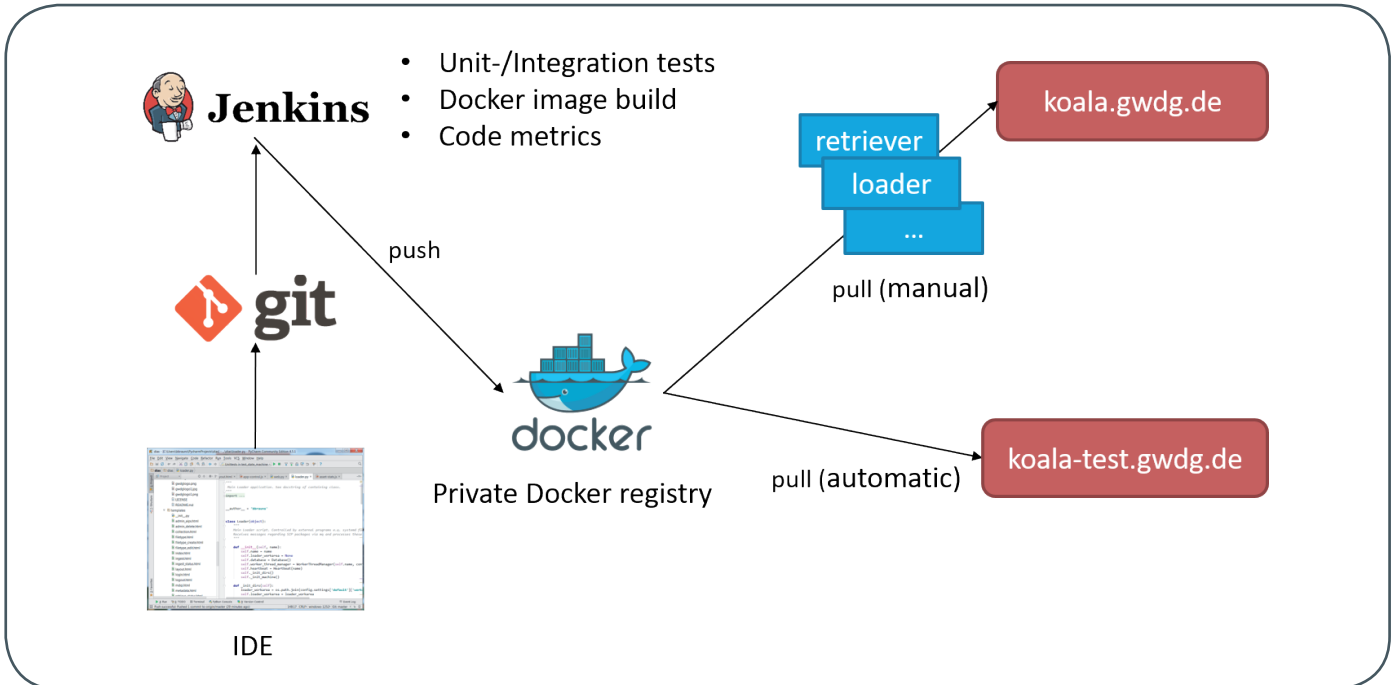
Jenkins

- Unit-/Integration tests
- Docker image build
- Code metrics

git

IDE

push

docker

Private Docker registry

retriever

loader

...

pull (manual)

koala.gwdg.de

pull (automatic)

koala-test.gwdg.de